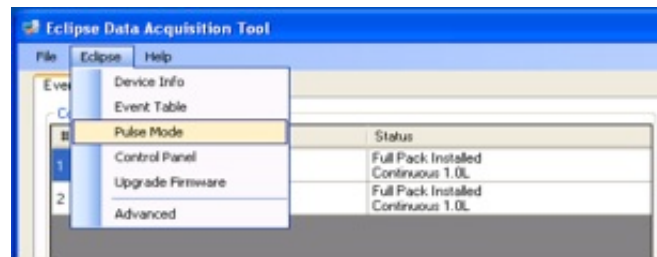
Eclipse Data Acquisition Tool

File Eclipse Help

Eve

Co

Device Info
Event Table
Pulse Mode
Control Panel
Upgrade Firmware
Advanced

| # | Status |
|---|---|
| 1 | Full Pack Installed Continuous 1.0L |
| 2 | Full Pack Installed Continuous 1.0L |